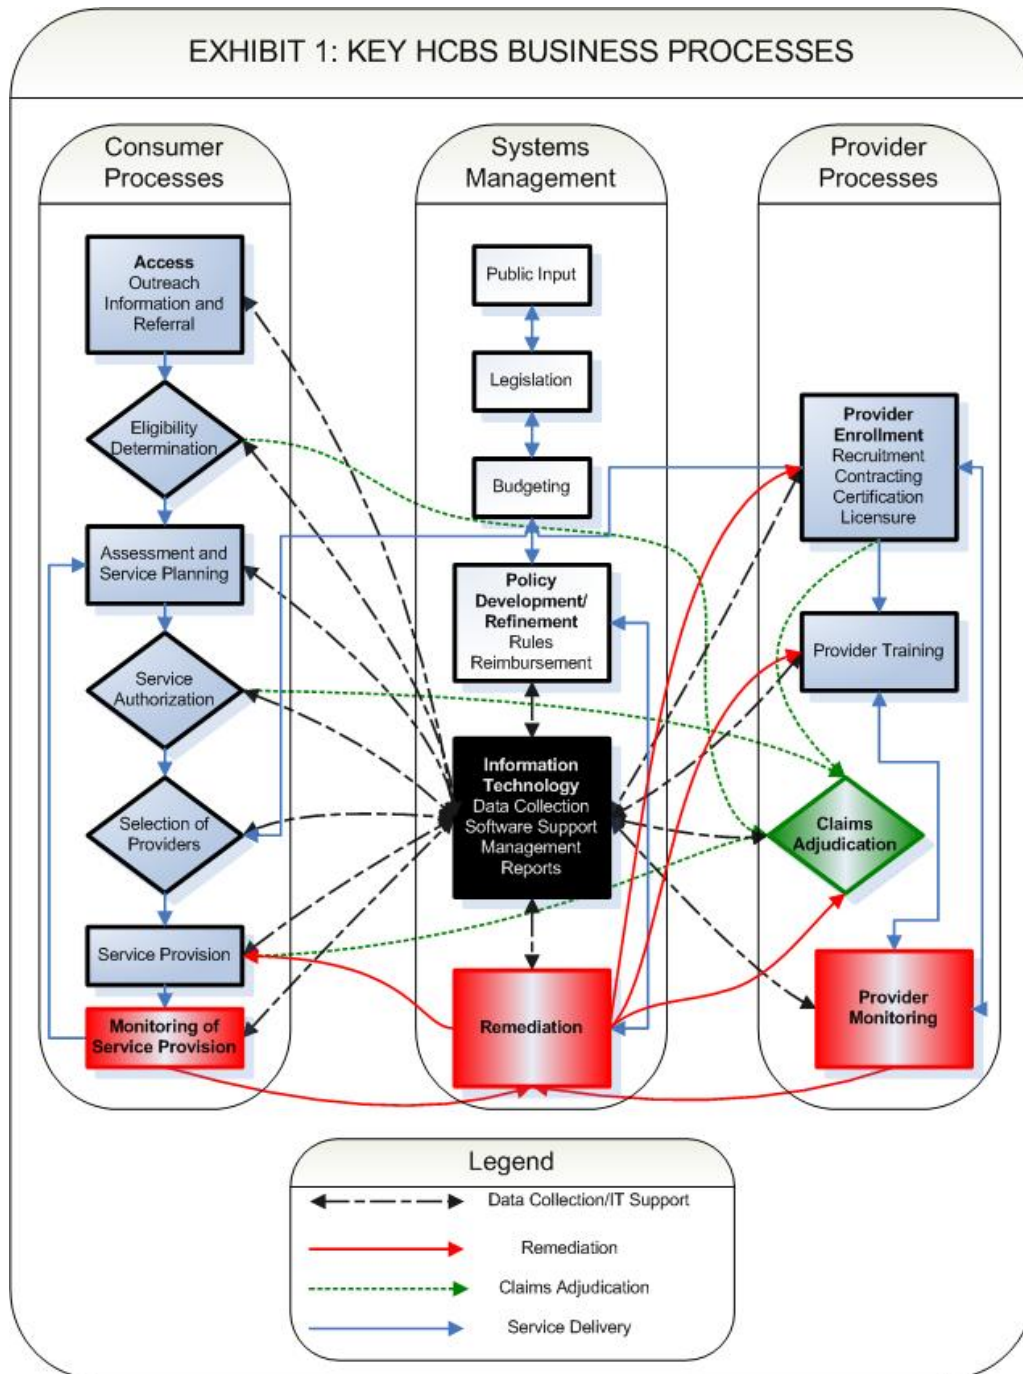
EXHIBIT 1: KEY HCBS BUSINESS PROCESSES

Consumer Processes

Access
Outreach
Information and Referral

Eligibility Determination

Assessment and Service Planning

Service Authorization

Selection of Providers

Service Provision

Monitoring of Service Provision

Systems Management

Public Input

Legislation

Budgeting

Policy Development/ Refinement
Rules
Reimbursement

Information Technology
Data Collection
Software Support
Management Reports

Remediation

Provider Processes

Provider Enrollment
Recruitment
Contracting
Certification
Licensure

Provider Training

Claims Adjudication

Provider Monitoring

Legend

Data Collection/IT Support

Remediation

Claims Adjudication

Service Delivery